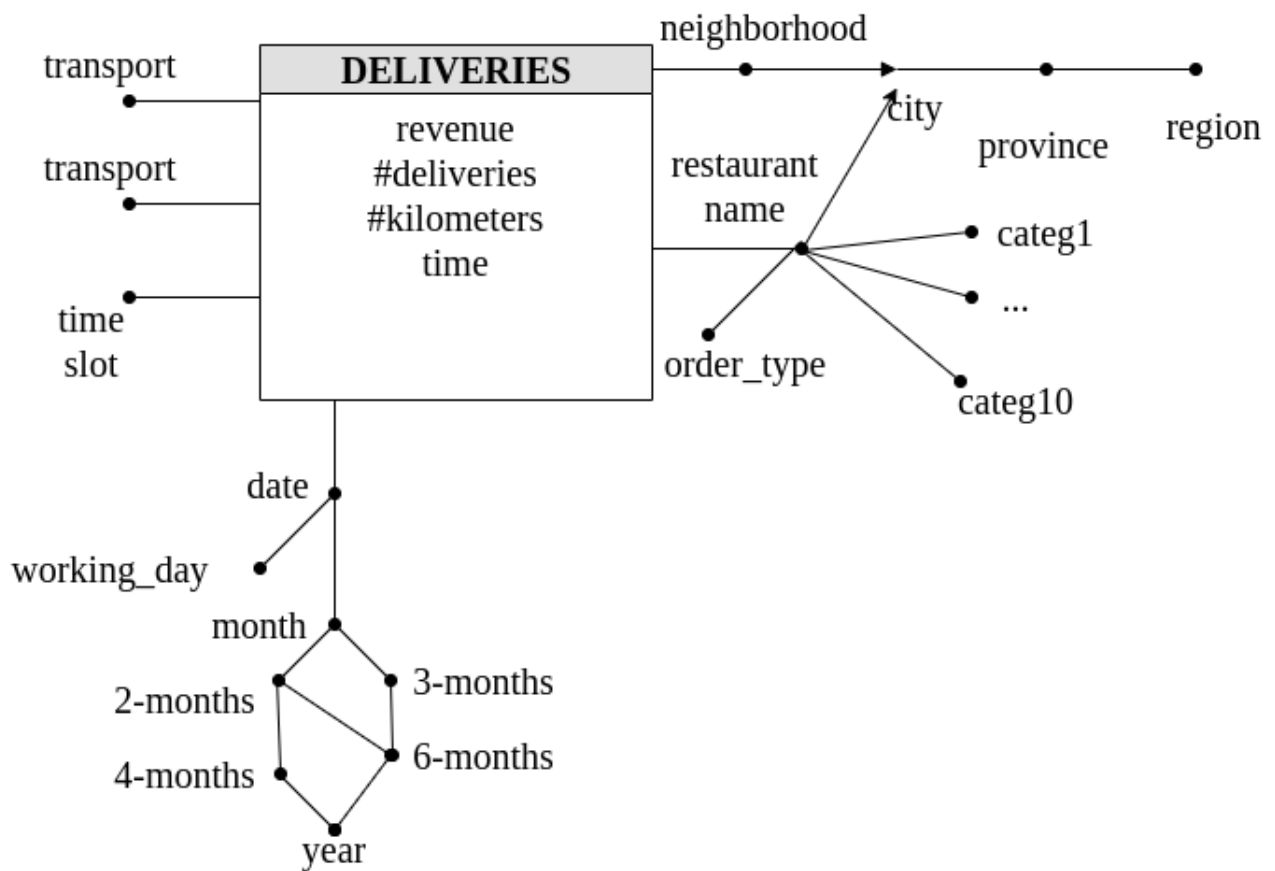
DELIVERIES

revenue
#deliveries
#kilometers
time

transport

transport

time slot

neighborhood

city

province

region

restaurant name

categ1

...

categ10

order_type

date

working_day

month

2-months

3-months

4-months

6-months

year